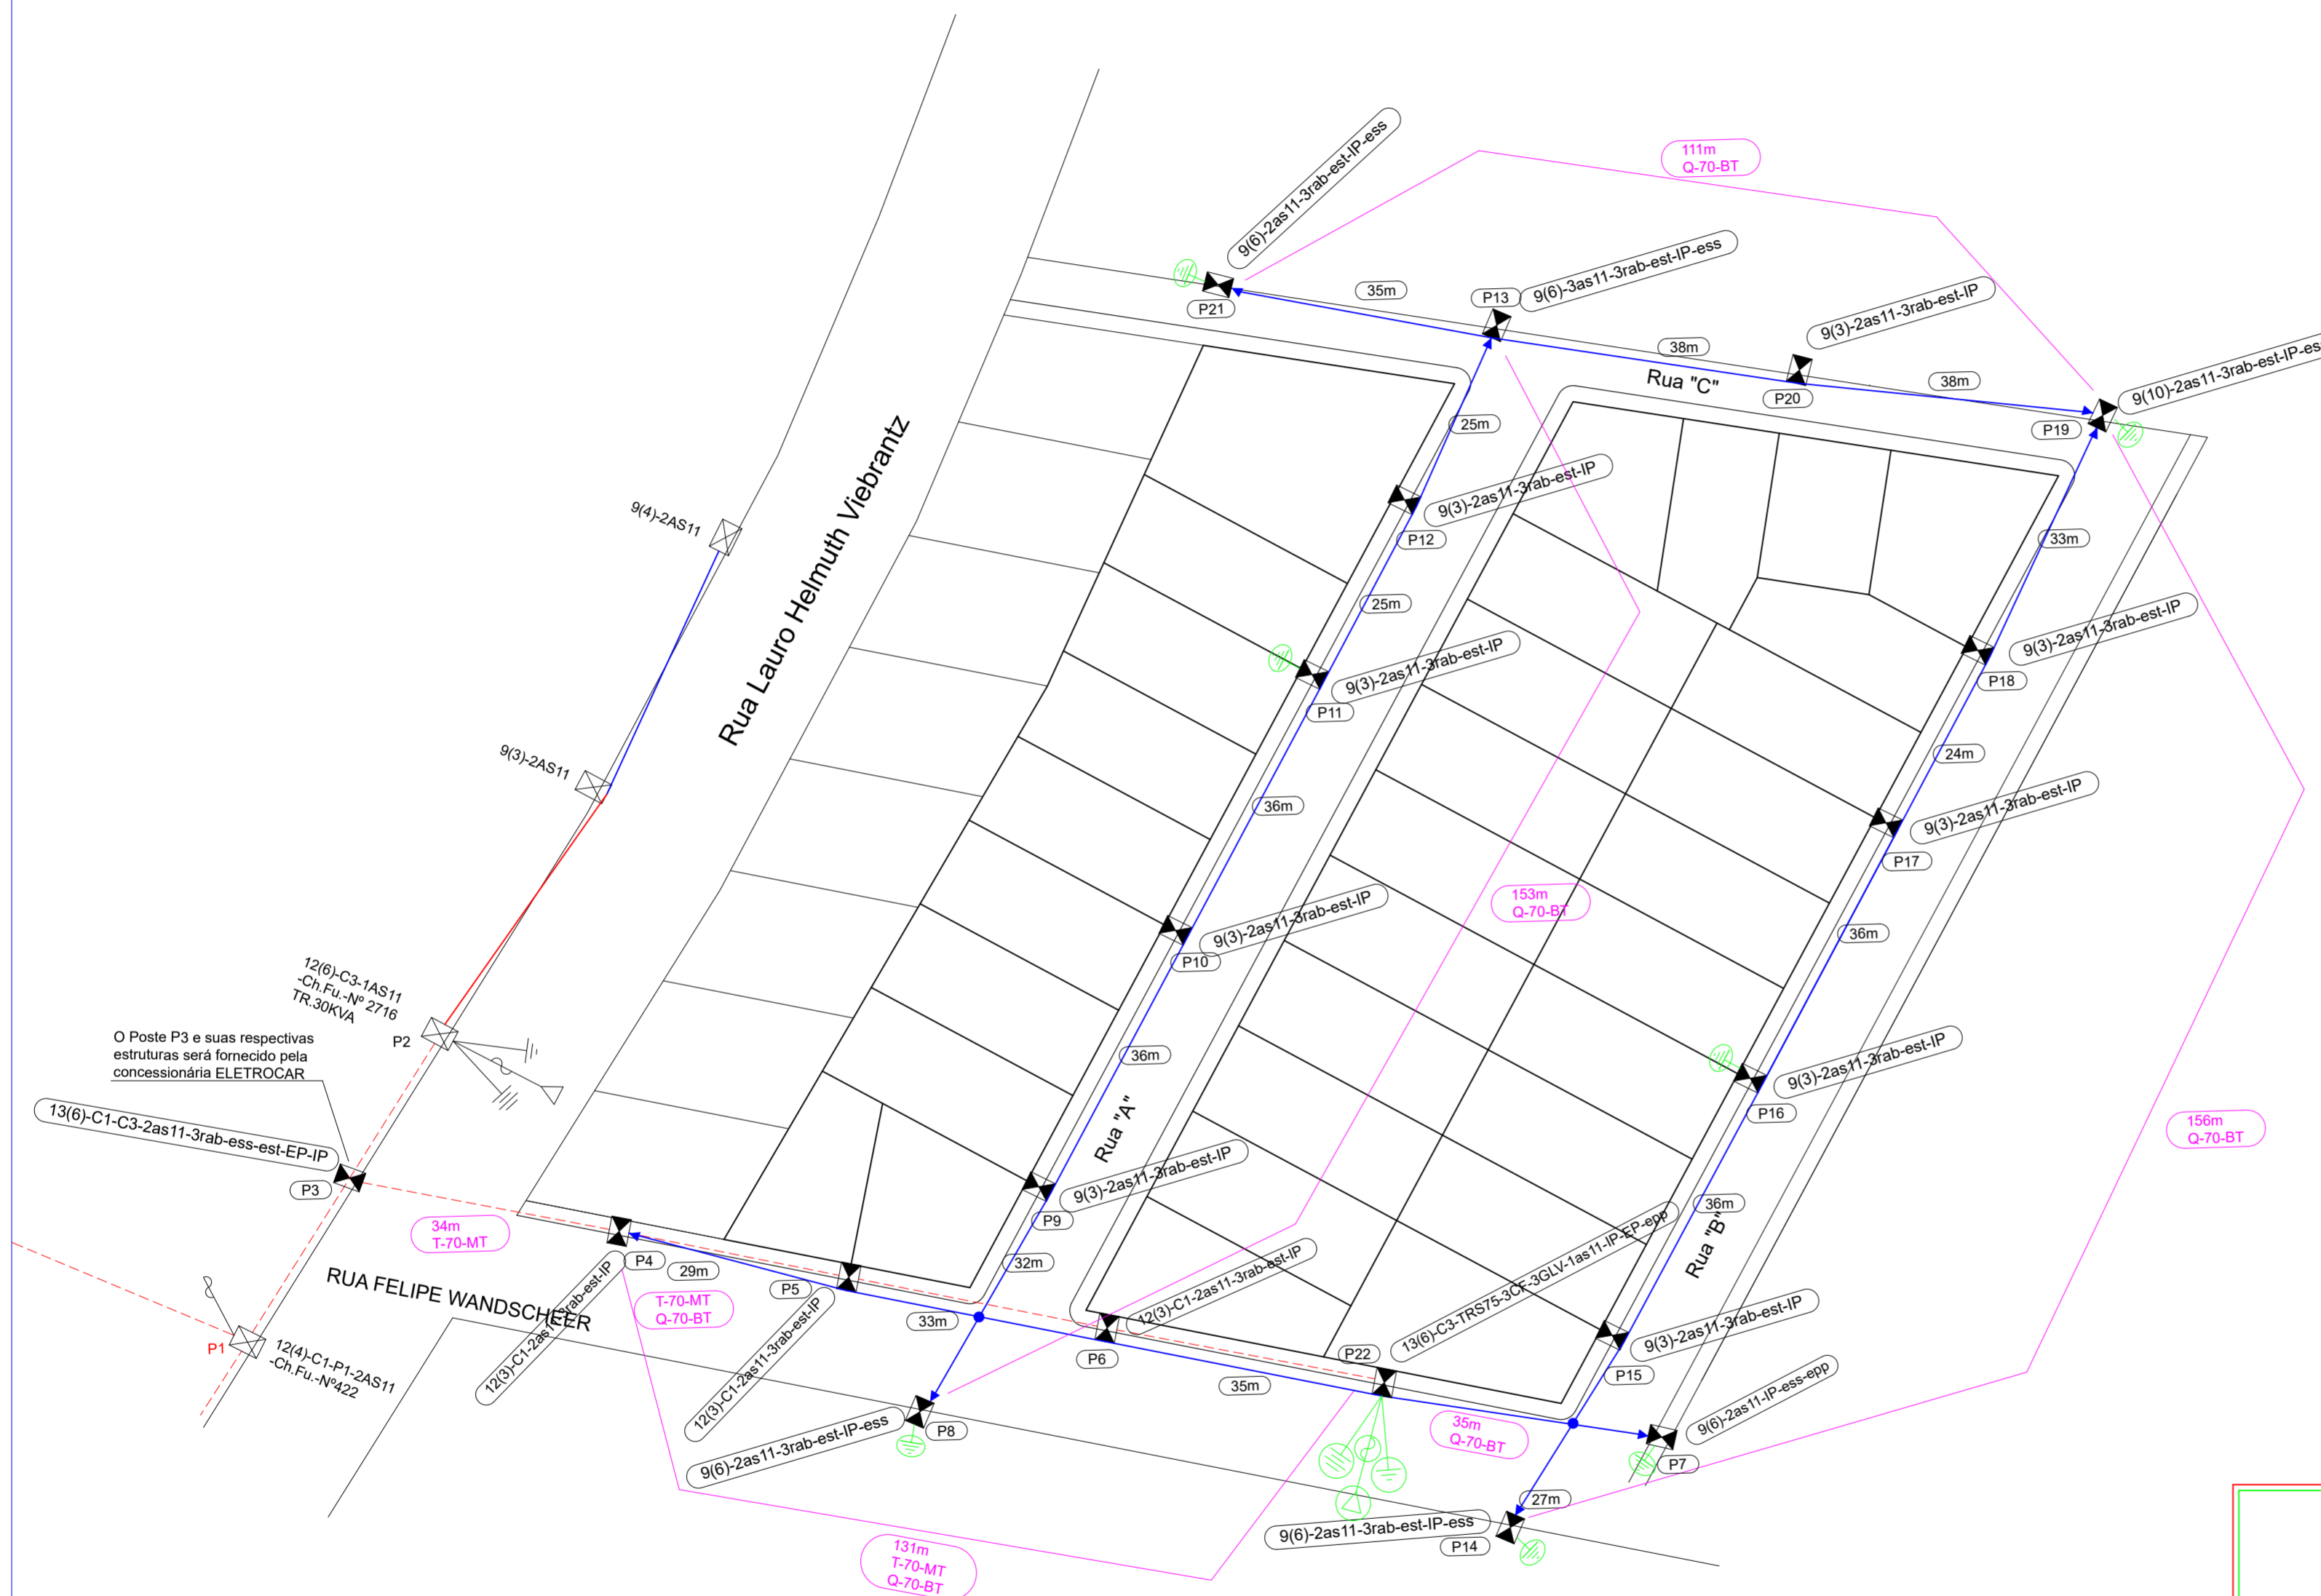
9(6)-2as11-3rab-est-IP-ess

111m
Q-70-BT

P21
35m
P13
9(6)-3as11-3rab-est-IP-ess
9(3)-2as11-3rab-est-IP
38m
Rua "C"
P20
38m
9(10)-2as11-3rab-est-IP-es
P19

25m
9(3)-2as11-3rab-est-IP
P12
33m
25m
9(3)-2as11-3rab-est-IP
9(3)-2as11-3rab-est-IP
P18
P11
24m
9(3)-2as11-3rab-est-IP
P17

9(4)-2AS11
Rua Lauro Helmuth Viebrantz
9(3)-2AS11

36m
153m
Q-70-BT
36m
9(3)-2as11-3rab-est-IP
P10

12(6)-C3-1AS11
-Ch.Fu.-Nº 2716
TR.30KVA

P2
O Poste P3 e suas respectivas estruturas será fornecido pela concessionária ELETROCAR

36m
9(3)-2as11-3rab-est-IP
P16
Rua "A"
156m
Q-70-BT

13(6)-C1-C3-2as11-3rab-ess-est-EP-IP
P3
9(3)-2as11-3rab-est-IP
P9
36m
34m
T-70-MT
32m
Rua "B"
12(3)-C1-2as11-3rab-est-IP
13(6)-C3-TRS75-3CF-3GLV-1as11-IP-EP-epp
P4
29m
RUA FELIPE WANDSCHEER
P5
T-70-MT
Q-70-BT
33m
P6
P22
9(3)-2as11-3rab-est-IP
P15
9(6)-2as11-IP-ess-epp
12(3)-C1-2as11-3rab-est-IP
12(3)-C1-2as11-3rab-est-IP
35m
35m
Q-70-BT
P1
12(4)-C1-P1-2AS11
-Ch.Fu.-Nº422
9(6)-2as11-3rab-est-IP-ess
P8
P7
27m
9(6)-2as11-3rab-est-IP-ess
P14
131m
T-70-MT
Q-70-BT